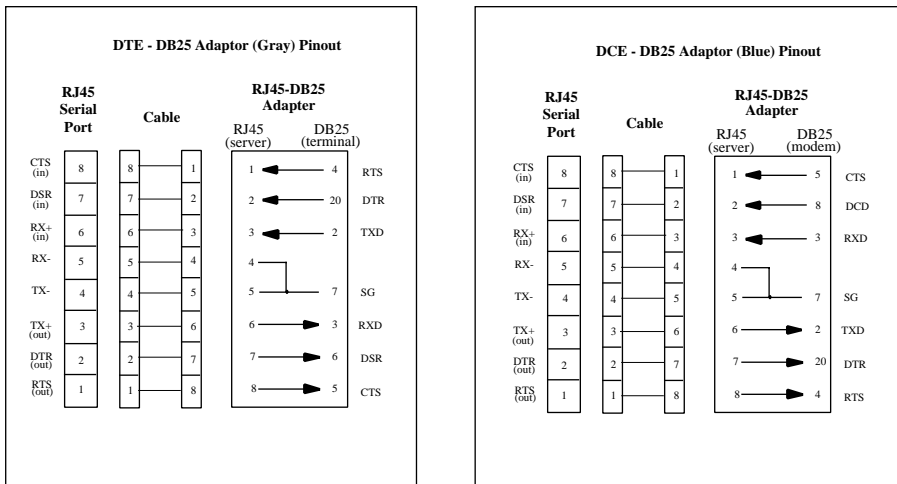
DTE - DB25 Adaptor (Gray) Pinout

RJ45 Serial Port

Cable

RJ45-DB25 Adapter

RJ45 (server)

DB25 (terminal)

CTS (in) 8
DSR (in) 7
RX+ (in) 6
RX- 5
TX- 4
TX+ (out) 3
DTR (out) 2
RTS (out) 1

8 1
7 2
6 3
5 4
4 5
3 6
2 7
1 8

1 4 RTS
2 20 DTR
3 2 TXD
4
5 7 SG
6 3 RXD
7 6 DSR
8 5 CTS

DCE - DB25 Adaptor (Blue) Pinout

RJ45 Serial Port

Cable

RJ45-DB25 Adapter

RJ45 (server)

DB25 (modem)

CTS (in) 8
DSR (in) 7
RX+ (in) 6
RX- 5
TX- 4
TX+ (out) 3
DTR (out) 2
RTS (out) 1

8 1
7 2
6 3
5 4
4 5
3 6
2 7
1 8

1 5 CTS
2 8 DCD
3 3 RXD
4
5 7 SG
6 2 TXD
7 20 DTR
8 4 RTS